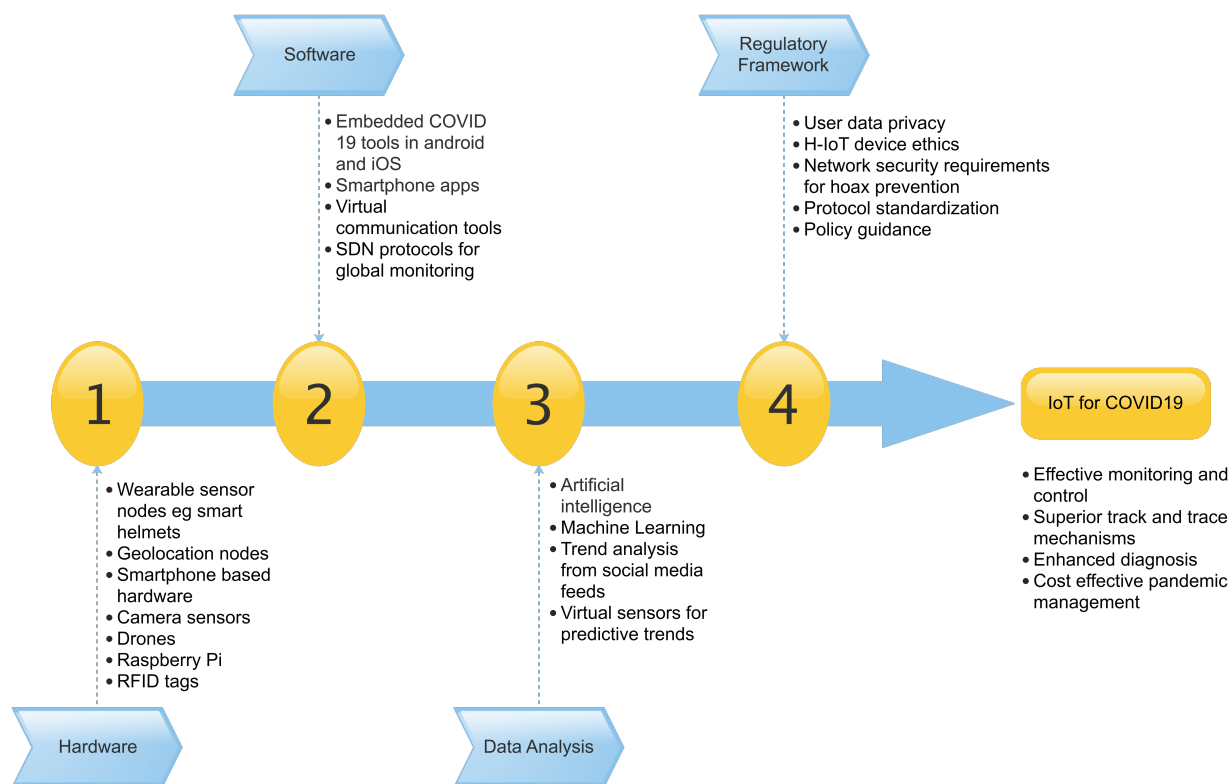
Software

- Embedded COVID 19 tools in android and iOS
- Smartphone apps
- Virtual communication tools
- SDN protocols for global monitoring

Regulatory Framework

- User data privacy
- H-IoT device ethics
- Network security requirements for hoax prevention
- Protocol standardization
- Policy guidance

1

2

3

4

IoT for COVID19

- Effective monitoring and control
- Superior track and trace mechanisms
- Enhanced diagnosis
- Cost effective pandemic management

- Wearable sensor nodes eg smart helmets
- Geolocation nodes
- Smartphone based hardware
- Camera sensors
- Drones
- Raspberry Pi
- RFID tags

Hardware

- Artificial intelligence
- Machine Learning
- Trend analysis from social media feeds
- Virtual sensors for predictive trends

Data Analysis